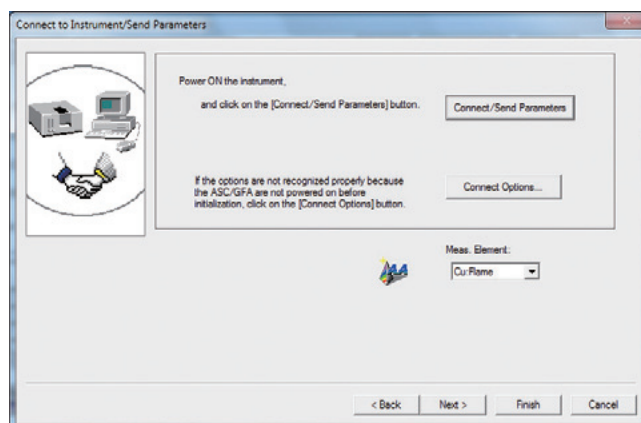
Connect to Instrument/Send Parameters

Power ON the instrument,

and click on the [Connect/Send Parameters] button.

Connect/Send Parameters

If the options are not recognized properly because the ASC/GFA are not powered on before initialization, click on the [Connect Options] button.

Connect Options...

Meas. Element:

Cu:Flame

< Back

Next >

Finish

Cancel